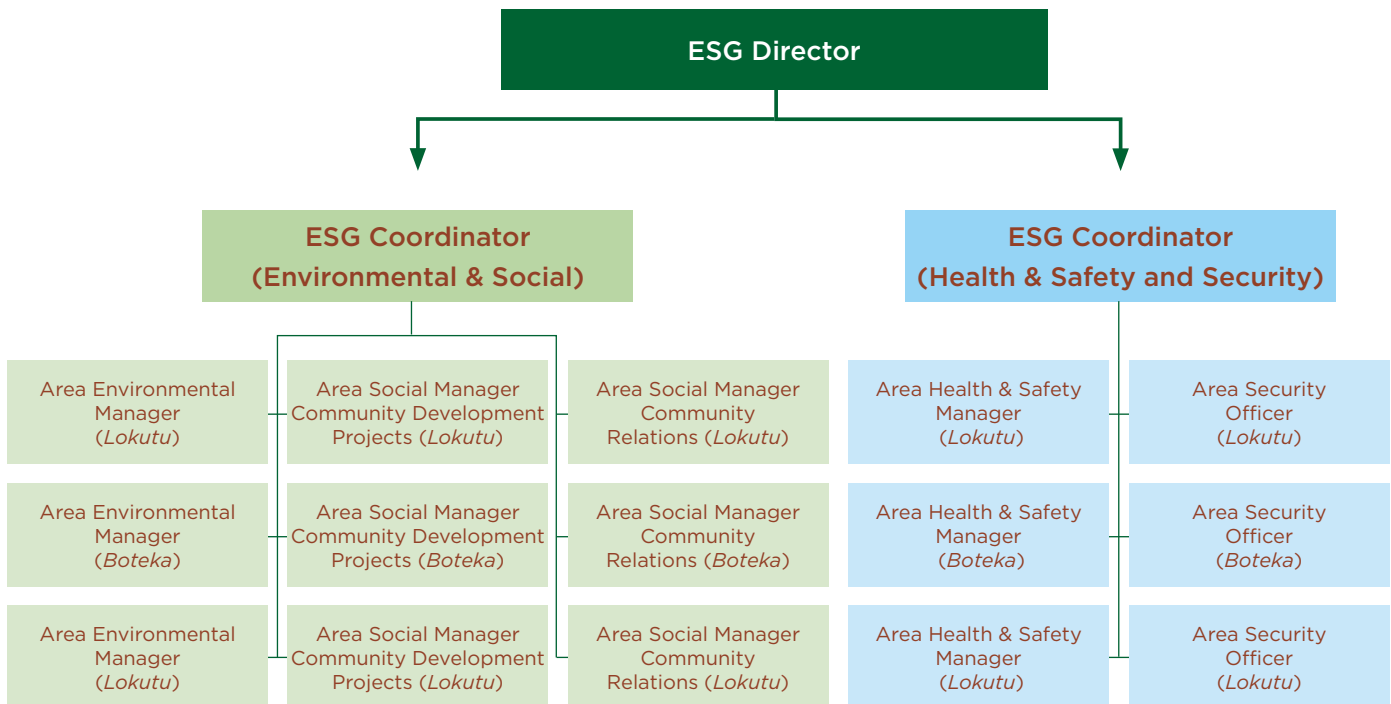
ESG Director

ESG Coordinator (Environmental & Social)

ESG Coordinator (Health & Safety and Security)

Area Environmental Manager (*Lokutu*)

Area Social Manager Community Development Projects (*Lokutu*)

Area Social Manager Community Relations (*Lokutu*)

Area Health & Safety Manager (*Lokutu*)

Area Security Officer (*Lokutu*)

Area Environmental Manager (*Boteka*)

Area Social Manager Community Development Projects (*Boteka*)

Area Social Manager Community Relations (*Boteka*)

Area Health & Safety Manager (*Boteka*)

Area Security Officer (*Boteka*)

Area Environmental Manager (*Lokutu*)

Area Social Manager Community Development Projects (*Lokutu*)

Area Social Manager Community Relations (*Lokutu*)

Area Health & Safety Manager (*Lokutu*)

Area Security Officer (*Lokutu*)